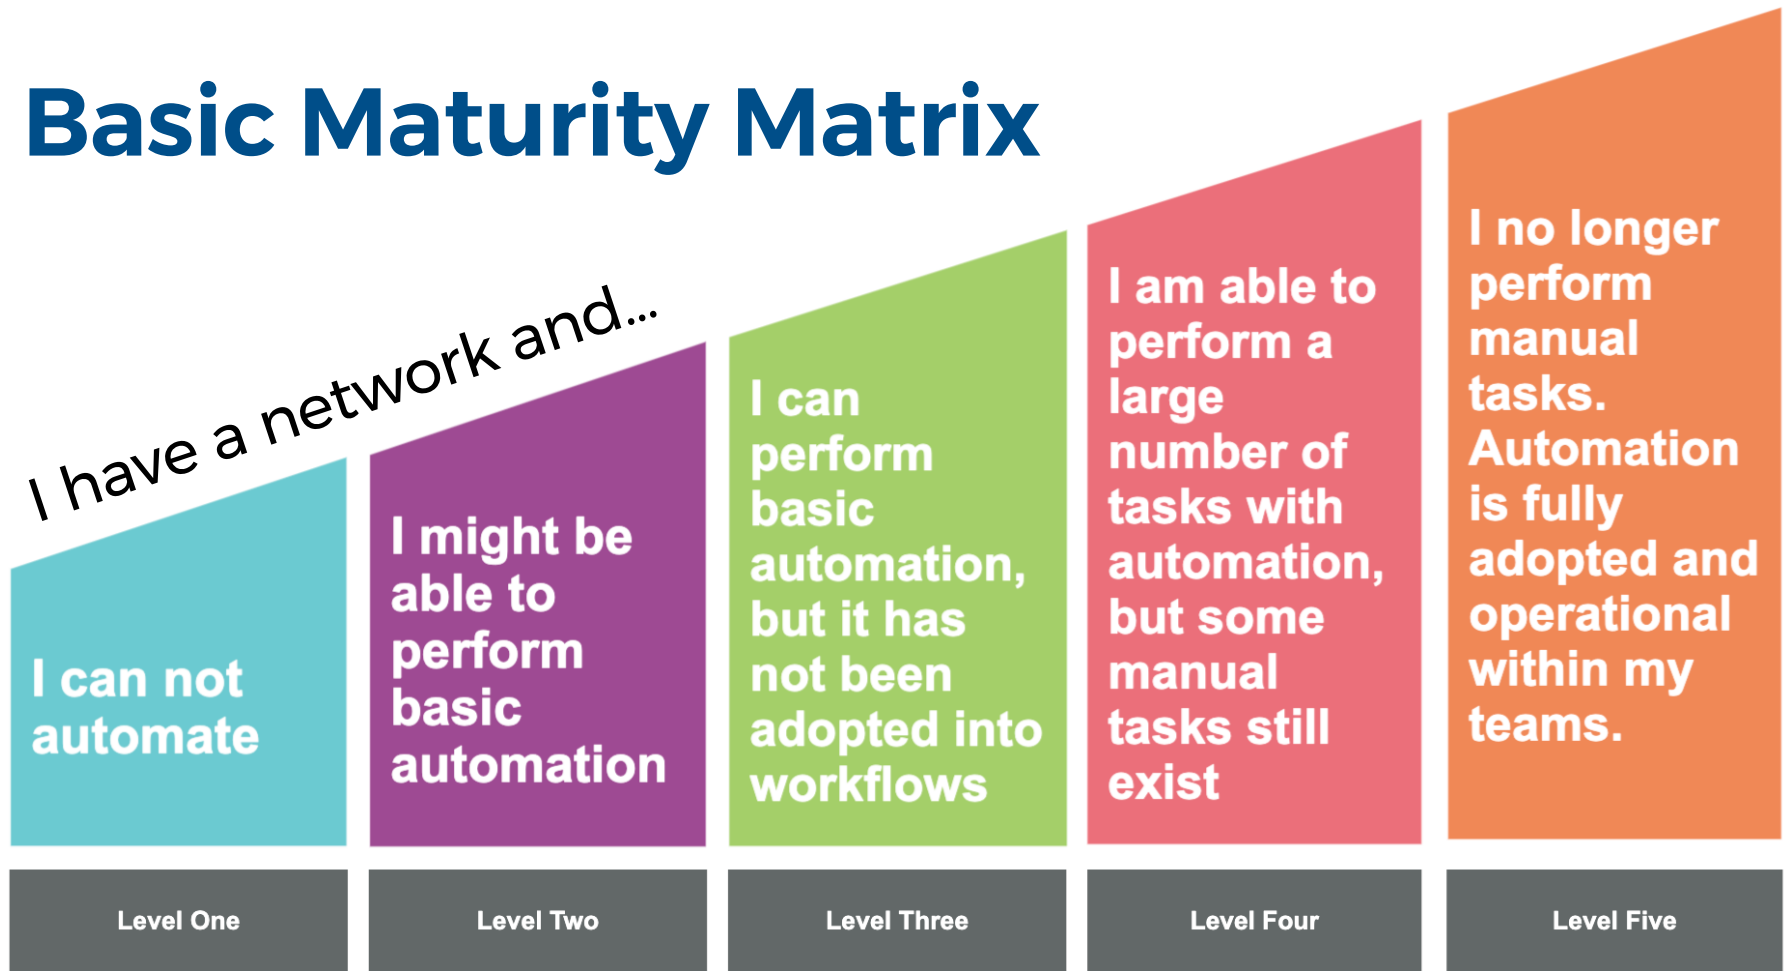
Basic Maturity Matrix

I have a network and...

I can not automate

I might be able to perform basic automation

I can perform basic automation, but it has not been adopted into workflows

I am able to perform a large number of tasks with automation, but some manual tasks still exist

I no longer perform manual tasks. Automation is fully adopted and operational within my teams.

Level One

Level Two

Level Three

Level Four

Level Five